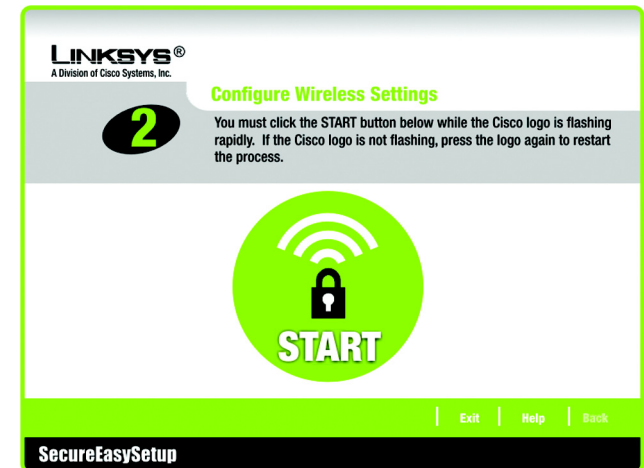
LINKSYS®
A Division of Cisco Systems, Inc.

2

Configure Wireless Settings

You must click the START button below while the Cisco logo is flashing rapidly. If the Cisco logo is not flashing, press the logo again to restart the process.

START

Exit | Help | Back

SecureEasySetup